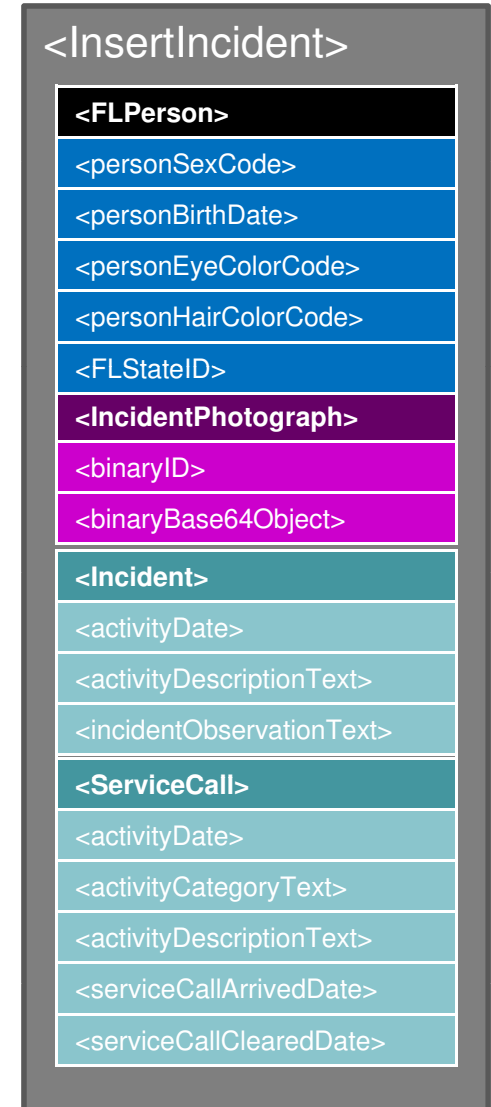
<InsertIncident>

<FLPerson>

<personSexCode>

<personBirthDate>

<personEyeColorCode>

<personHairColorCode>

<FLStateID>

<IncidentPhotograph>

<binaryID>

<binaryBase64Object>

<Incident>

<activityDate>

<activityDescriptionText>

<incidentObservationText>

<ServiceCall>

<activityDate>

<activityCategoryText>

<activityDescriptionText>

<serviceCallArrivedDate>

<serviceCallClearedDate>